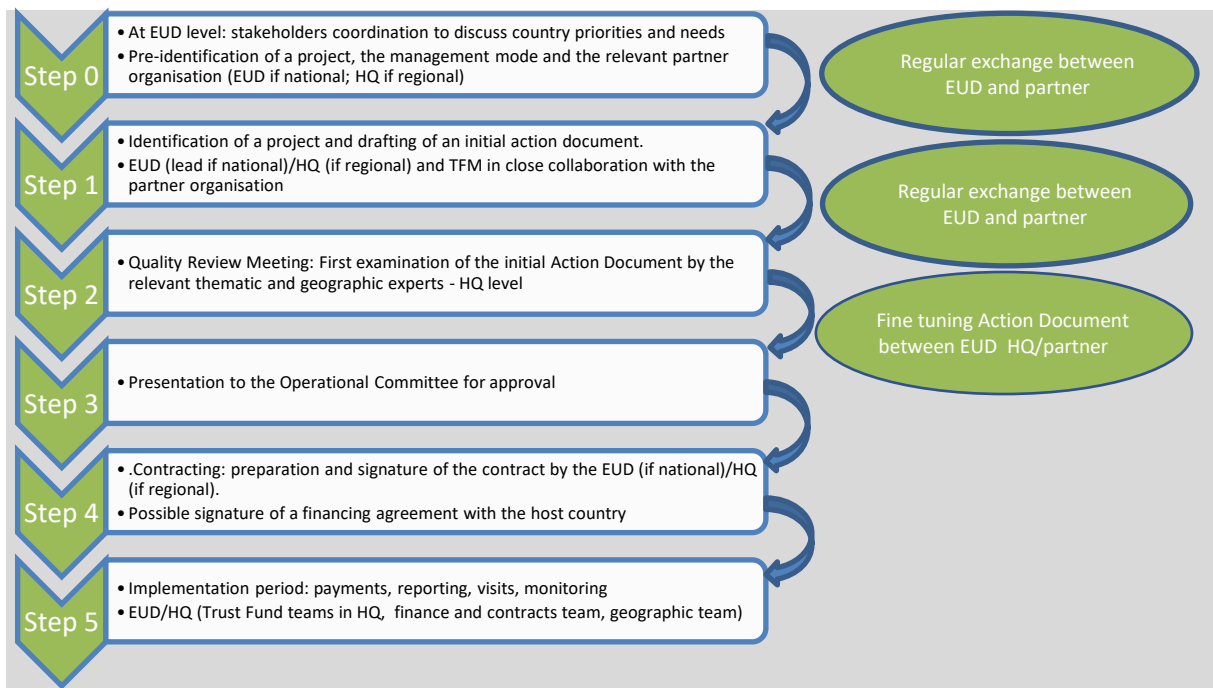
Step 0

• At EUD level: stakeholders coordination to discuss country priorities and needs
• Pre-identification of a project, the management mode and the relevant partner organisation (EUD if national; HQ if regional)

Regular exchange between EUD and partner

Step 1

• Identification of a project and drafting of an initial action document.
• EUD (lead if national)/HQ (if regional) and TFM in close collaboration with the partner organisation

Regular exchange between EUD and partner

Step 2

• Quality Review Meeting: First examination of the initial Action Document by the relevant thematic and geographic experts - HQ level

Fine tuning Action Document between EUD HQ/partner

Step 3

• Presentation to the Operational Committee for approval

Step 4

• .Contracting: preparation and signature of the contract by the EUD (if national)/HQ (if regional).
• Possible signature of a financing agreement with the host country

Step 5

• Implementation period: payments, reporting, visits, monitoring
• EUD/HQ (Trust Fund teams in HQ, finance and contracts team, geographic team)